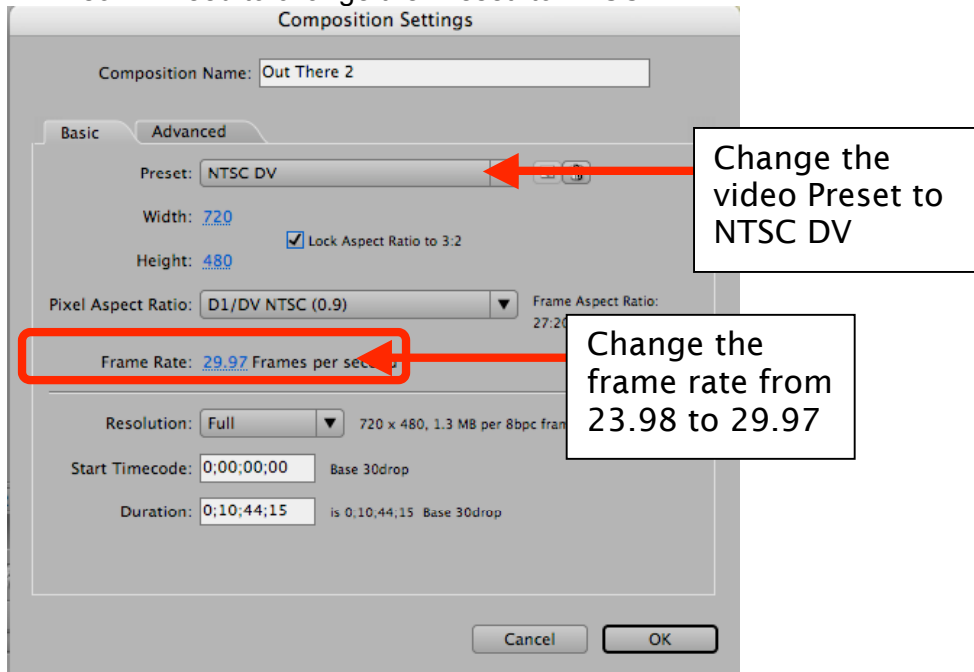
Composition Settings

Composition Name: Out There 2

Basic Advanced

Preset: NTSC DV

Width: 720

Lock Aspect Ratio to 3:2

Height: 480

Pixel Aspect Ratio: D1/DV NTSC (0.9)

Frame Aspect Ratio: 27:20

Frame Rate: 29.97 Frames per sec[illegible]

Resolution: Full 720 x 480, 1.3 MB per 8bpc fram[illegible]

Start Timecode: 0;00;00;00 Base 30drop

Duration: 0;10;44;15 is 0;10;44;15 Base 30drop

Cancel OK

Change the video Preset to NTSC DV

Change the frame rate from 23.98 to 29.97